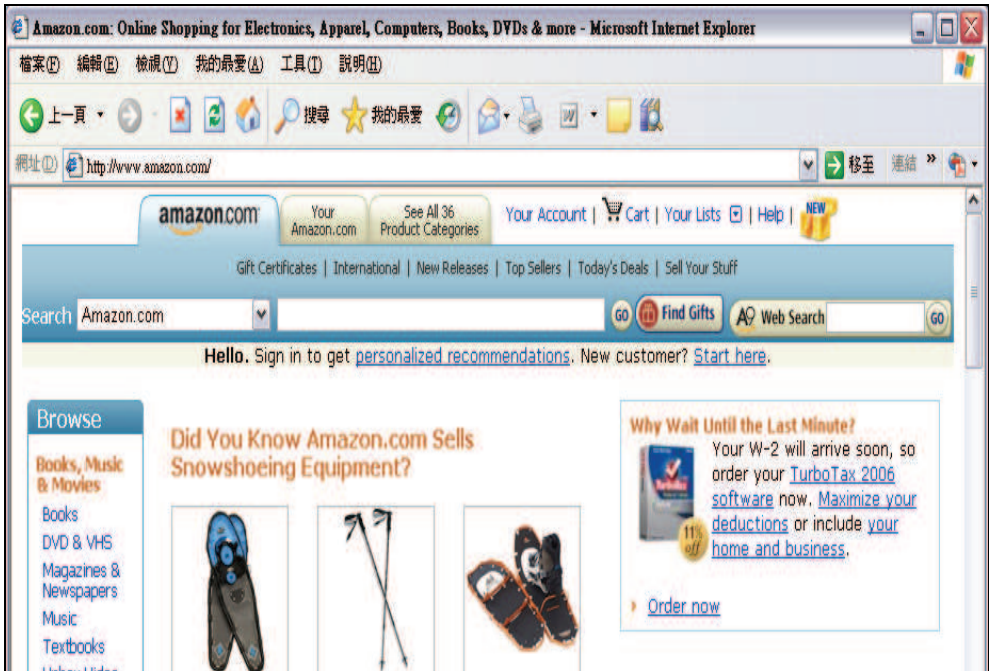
Amazon.com: Online Shopping for Electronics, Apparel, Computers, Books, DVDs & more - Microsoft Internet Explorer

檔案(F) 編輯(E) 檢視(V) 我的最愛(A) 工具(T) 說明(H)

上一頁 搜尋 我的最愛

網址(D) http://www.amazon.com/ 移至 連結 »

amazon.com Your Amazon.com See All 36 Product Categories Your Account | Cart | Your Lists | Help | NEW

Gift Certificates | International | New Releases | Top Sellers | Today's Deals | Sell Your Stuff

Search Amazon.com GO Find Gifts A9 Web Search GO

Hello. Sign in to get personalized recommendations. New customer? Start here.

Browse

Books, Music & Movies

Books

DVD & VHS

Magazines & Newspapers

Music

Textbooks

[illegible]

Did You Know Amazon.com Sells Snowshoeing Equipment?

Why Wait Until the Last Minute?

Your W-2 will arrive soon, so order your TurboTax 2006 software now. Maximize your deductions or include your home and business.

11% off

Order now